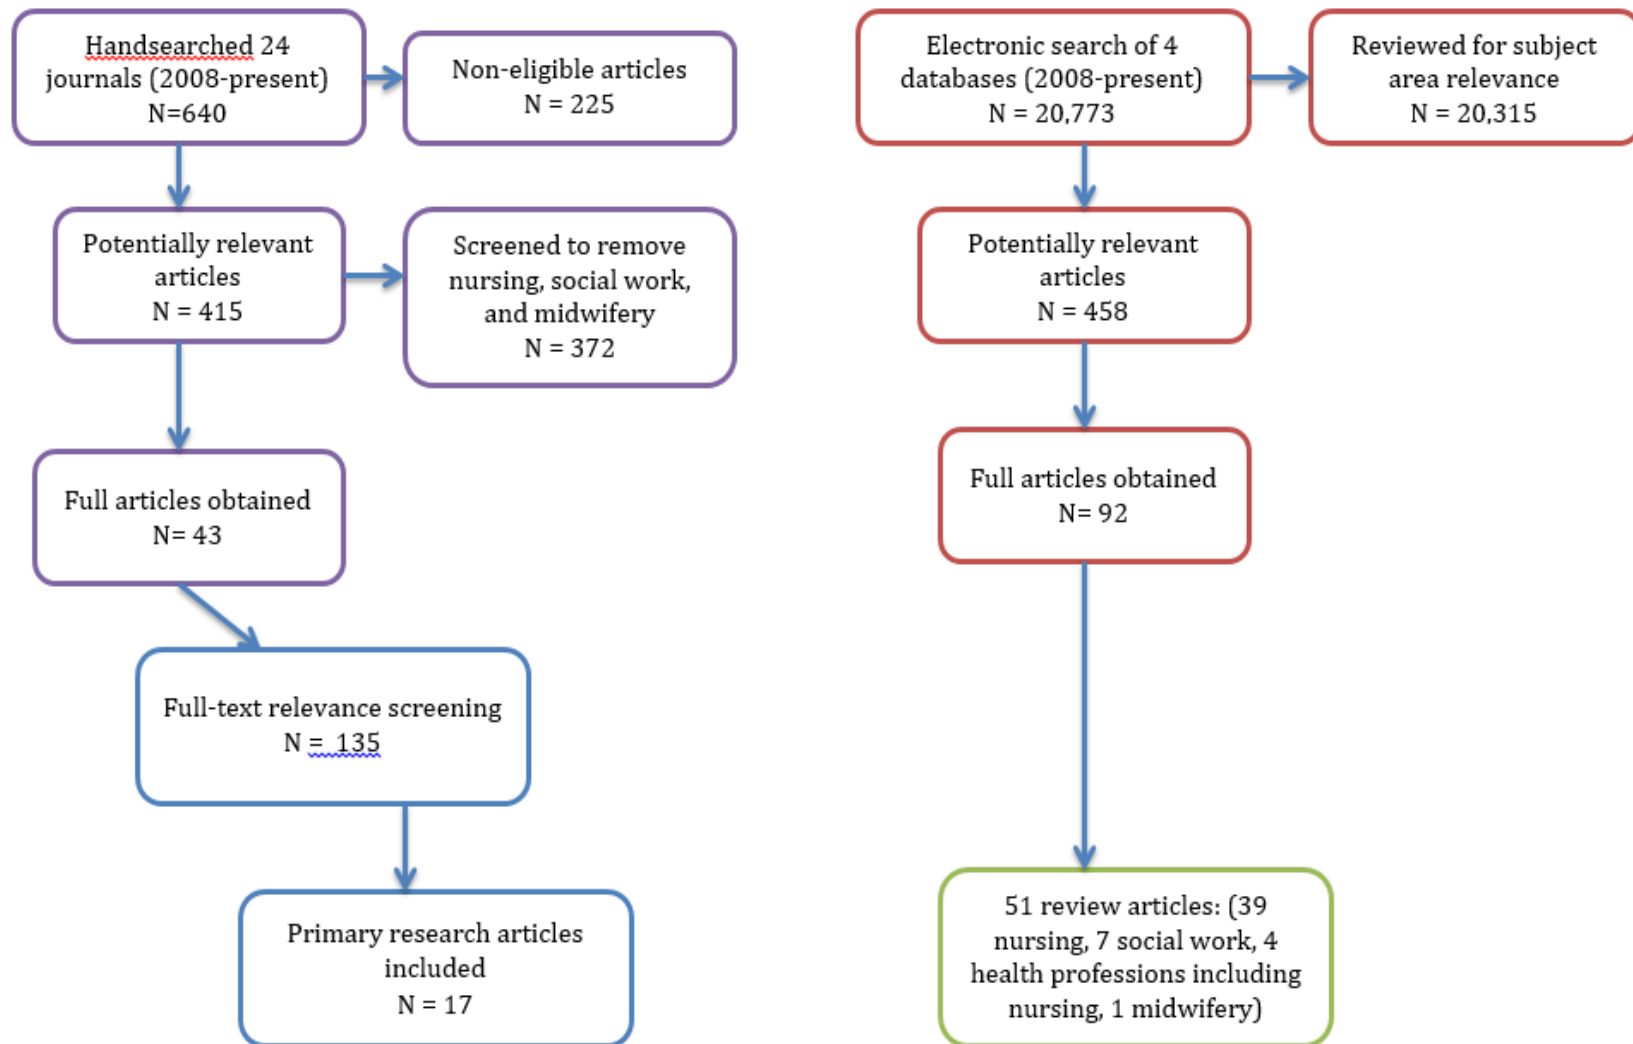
Handsearched 24 journals (2008-present)
N=640

Non-eligible articles
N = 225

Potentially relevant articles
N = 415

Screened to remove nursing, social work, and midwifery
N = 372

Full articles obtained
N= 43

Full-text relevance screening
N = 135

Primary research articles included
N = 17

Electronic search of 4 databases (2008-present)
N = 20,773

Reviewed for subject area relevance
N = 20,315

Potentially relevant articles
N = 458

Full articles obtained
N= 92

51 review articles: (39 nursing, 7 social work, 4 health professions including nursing, 1 midwifery)